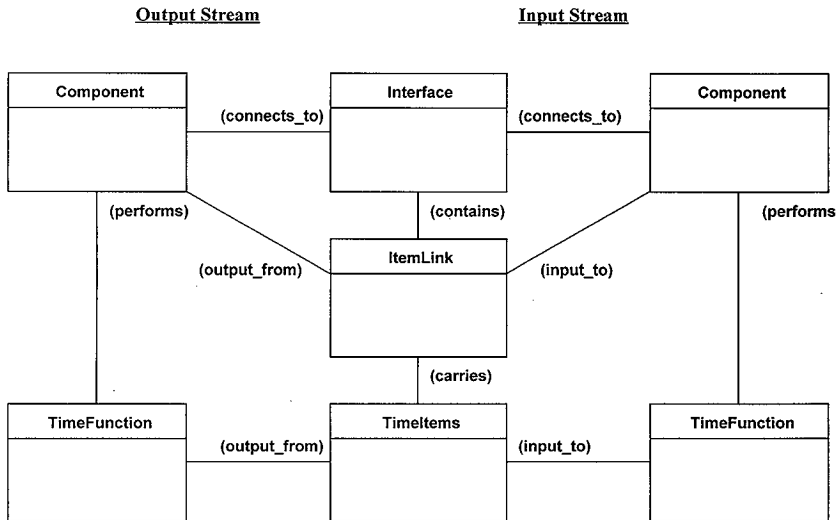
Output Stream

Input Stream

Component

Interface

Component

(connects_to)

(connects_to)

(performs)

(contains)

(performs

ItemLink

(output_from)

(input_to)

(carries)

TimeFunction

TimeItems

TimeFunction

(output_from)

(input_to)